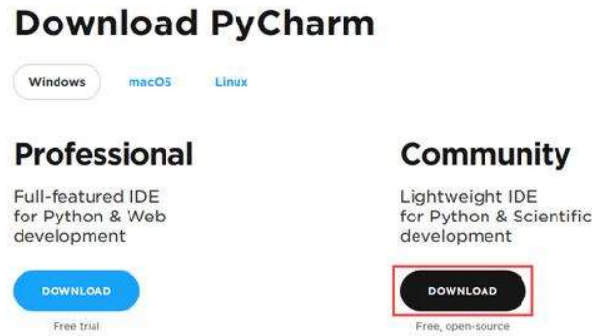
Download PyCharm

Windows macOS Linux

Professional

Full-featured IDE for Python & Web development

DOWNLOAD

Free trial

Community

Lightweight IDE for Python & Scientific development

DOWNLOAD

Free, open-source